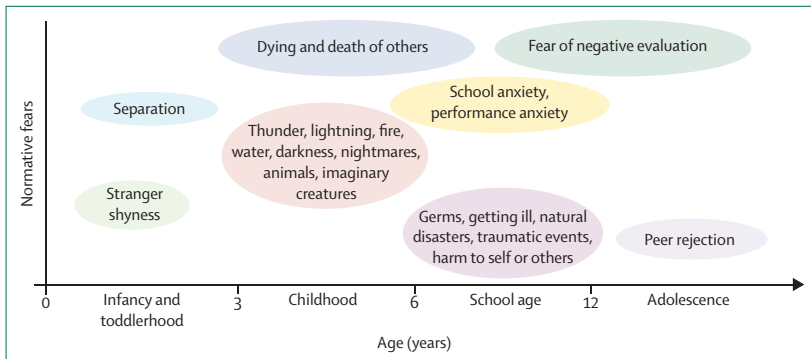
Normative fears

Dying and death of others

Fear of negative evaluation

Separation

School anxiety, performance anxiety

Thunder, lightning, fire, water, darkness, nightmares, animals, imaginary creatures

Stranger shyness

Germs, getting ill, natural disasters, traumatic events, harm to self or others

Peer rejection

0

Infancy and toddlerhood

3

Childhood

6

School age

12

Adolescence

Age (years)